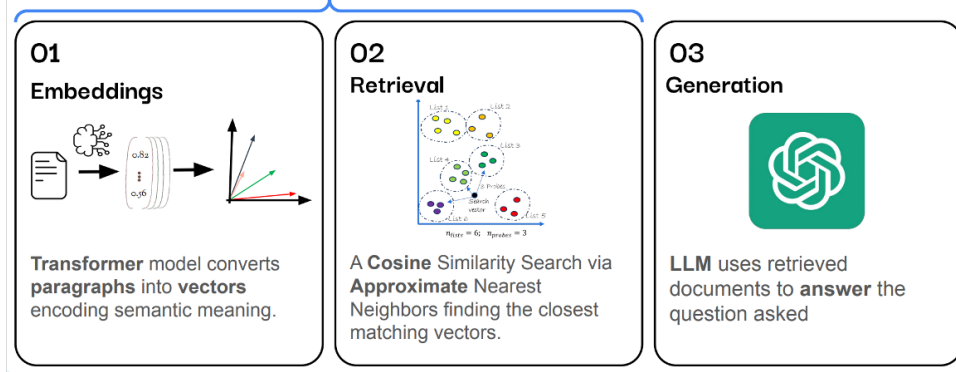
01

Embeddings

0.82

0.56

Transformer model converts paragraphs into vectors encoding semantic meaning.

02

Retrieval

List 1

List 2

List 3

List 4

List 5

List 6

3 Probes

Search vector

$n_{lists} = 6; \ n_{probes} = 3$

A Cosine Similarity Search via Approximate Nearest Neighbors finding the closest matching vectors.

03

Generation

LLM uses retrieved documents to answer the question asked